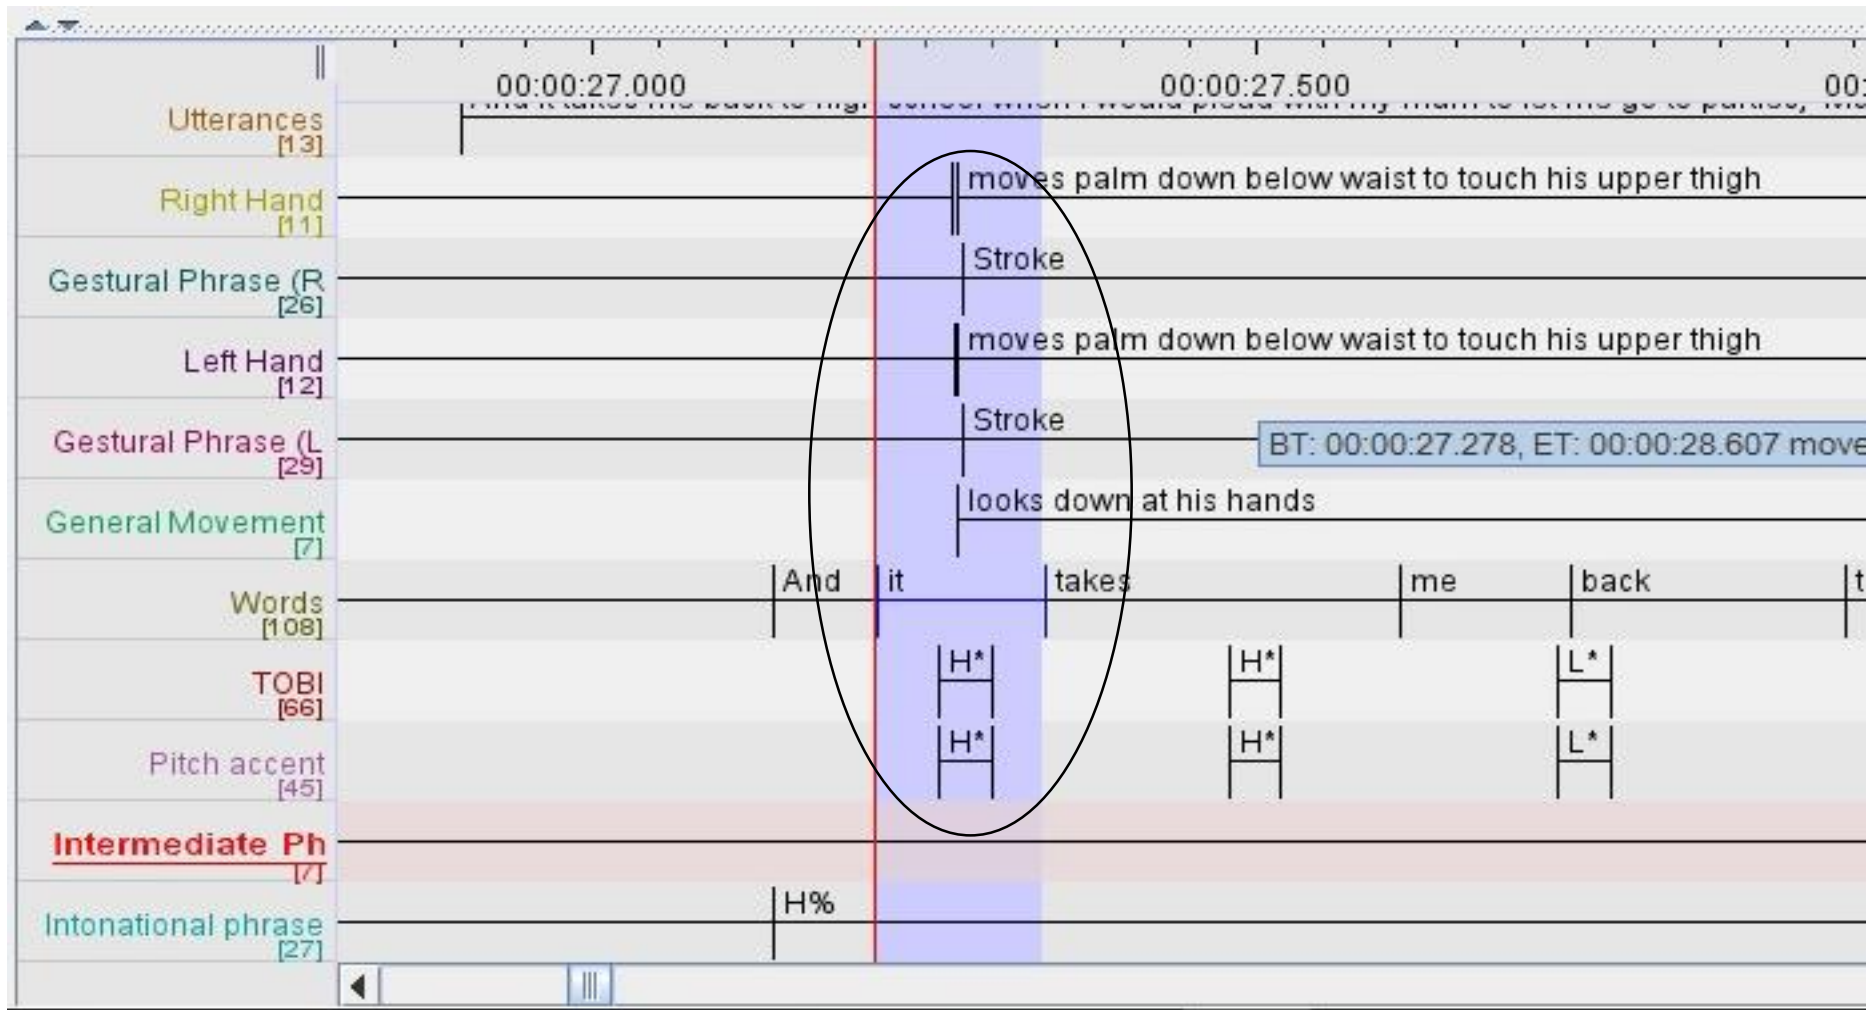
00:00:27.000
00:00:27.500
00:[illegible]

Utterances
[13]
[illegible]

Right Hand
[11]
moves palm down below waist to touch his upper thigh

Gestural Phrase (R
[26]
Stroke

Left Hand
[12]
moves palm down below waist to touch his upper thigh

Gestural Phrase (L
[29]
Stroke
BT: 00:00:27.278, ET: 00:00:28.607 move

General Movement
[7]
looks down at his hands

Words
[108]
And it takes me back t

TOBI
[66]
H* H* L*

Pitch accent
[45]
H* H* L*

Intermediate Ph
[7]

Intonational phrase
[27]
H%